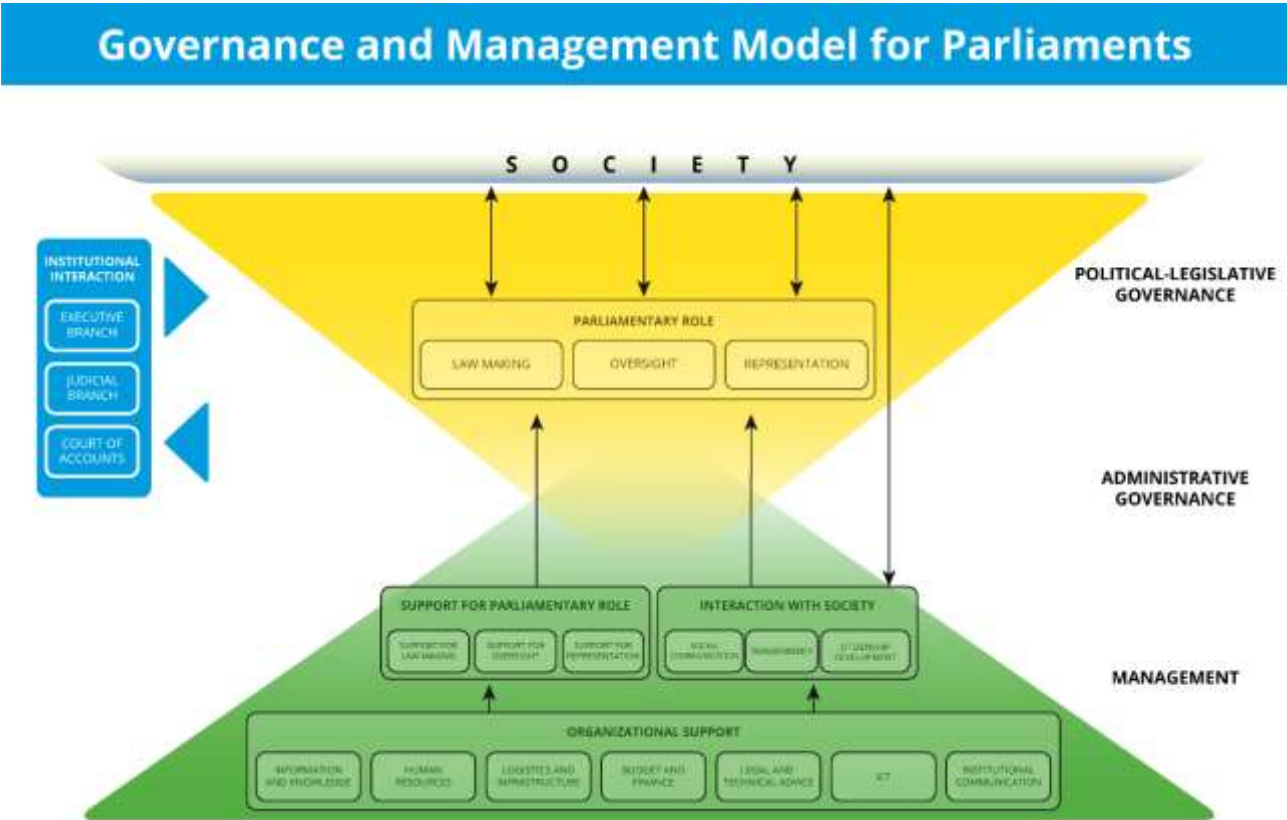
Governance and Management Model for Parliaments

SOCIETY

INSTITUTIONAL INTERACTION

EXECUTIVE BRANCH

JUDICIAL BRANCH

COURT OF ACCOUNTS

POLITICAL-LEGISLATIVE GOVERNANCE

PARLIAMENTARY ROLE

LAW MAKING

OVERSIGHT

REPRESENTATION

ADMINISTRATIVE GOVERNANCE

SUPPORT FOR PARLIAMENTARY ROLE

SUPPORT FOR LAW MAKING

SUPPORT FOR OVERSIGHT

SUPPORT FOR REPRESENTATION

INTERACTION WITH SOCIETY

SOCIAL COMMUNICATION

TRANSPARENCY

CITIZENSHIP DEVELOPMENT

MANAGEMENT

ORGANIZATIONAL SUPPORT

INFORMATION AND KNOWLEDGE

HUMAN RESOURCES

LOGISTICS AND INFRASTRUCTURE

BUDGET AND FINANCE

LEGAL AND TECHNICAL ADVICE

ICT

INSTITUTIONAL COMMUNICATION